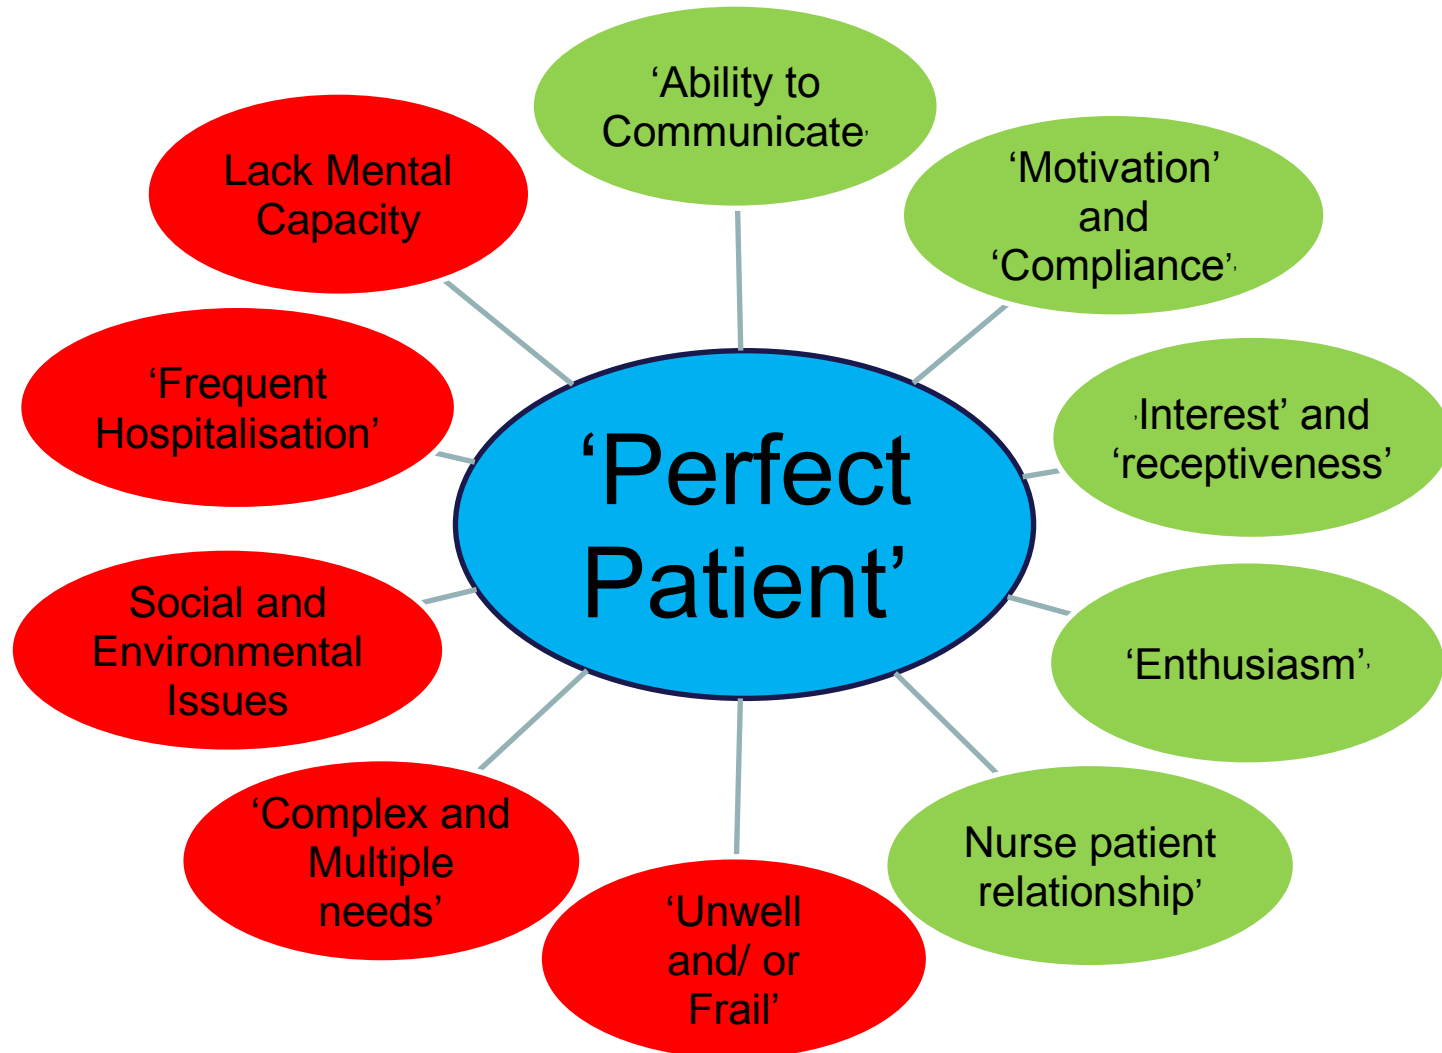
‘Perfect Patient’

‘Ability to Communicate’

‘Motivation’ and ‘Compliance’

‘Interest’ and ‘receptiveness’

‘Enthusiasm’

Nurse patient relationship’

‘Unwell and/ or Frail’

‘Complex and Multiple needs’

Social and Environmental Issues

‘Frequent Hospitalisation’

Lack Mental Capacity